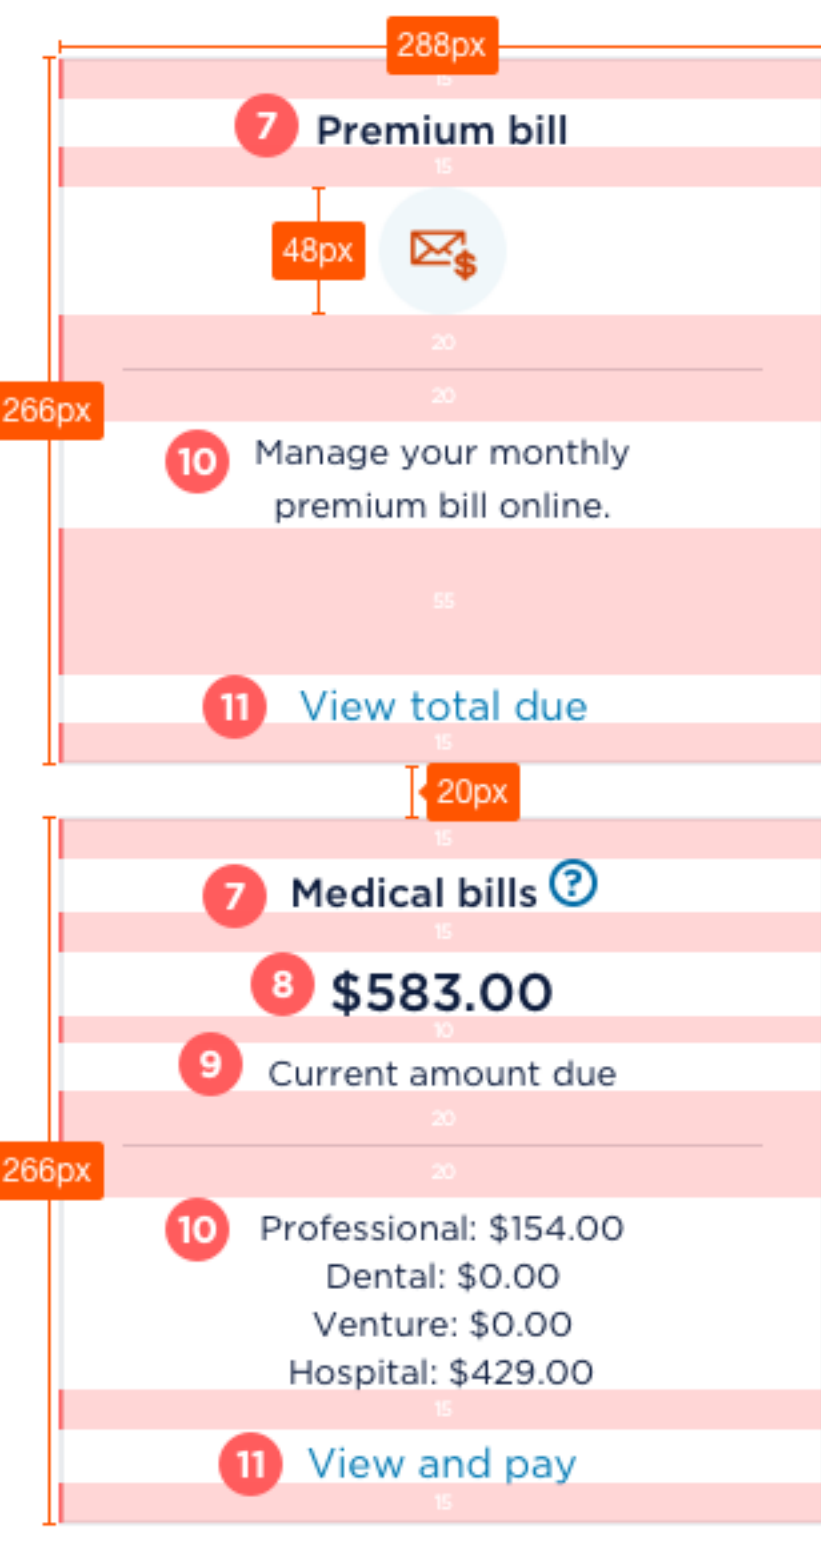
288px

15

7 Premium bill

15

48px

266px

20

20

10 Manage your monthly premium bill online.

55

11 View total due

15

20px

15

7 Medical bills ?

15

8 $583.00

10

9 Current amount due

20

266px

20

10 Professional: $154.00
Dental: $0.00
Venture: $0.00
Hospital: $429.00

15

11 View and pay

15